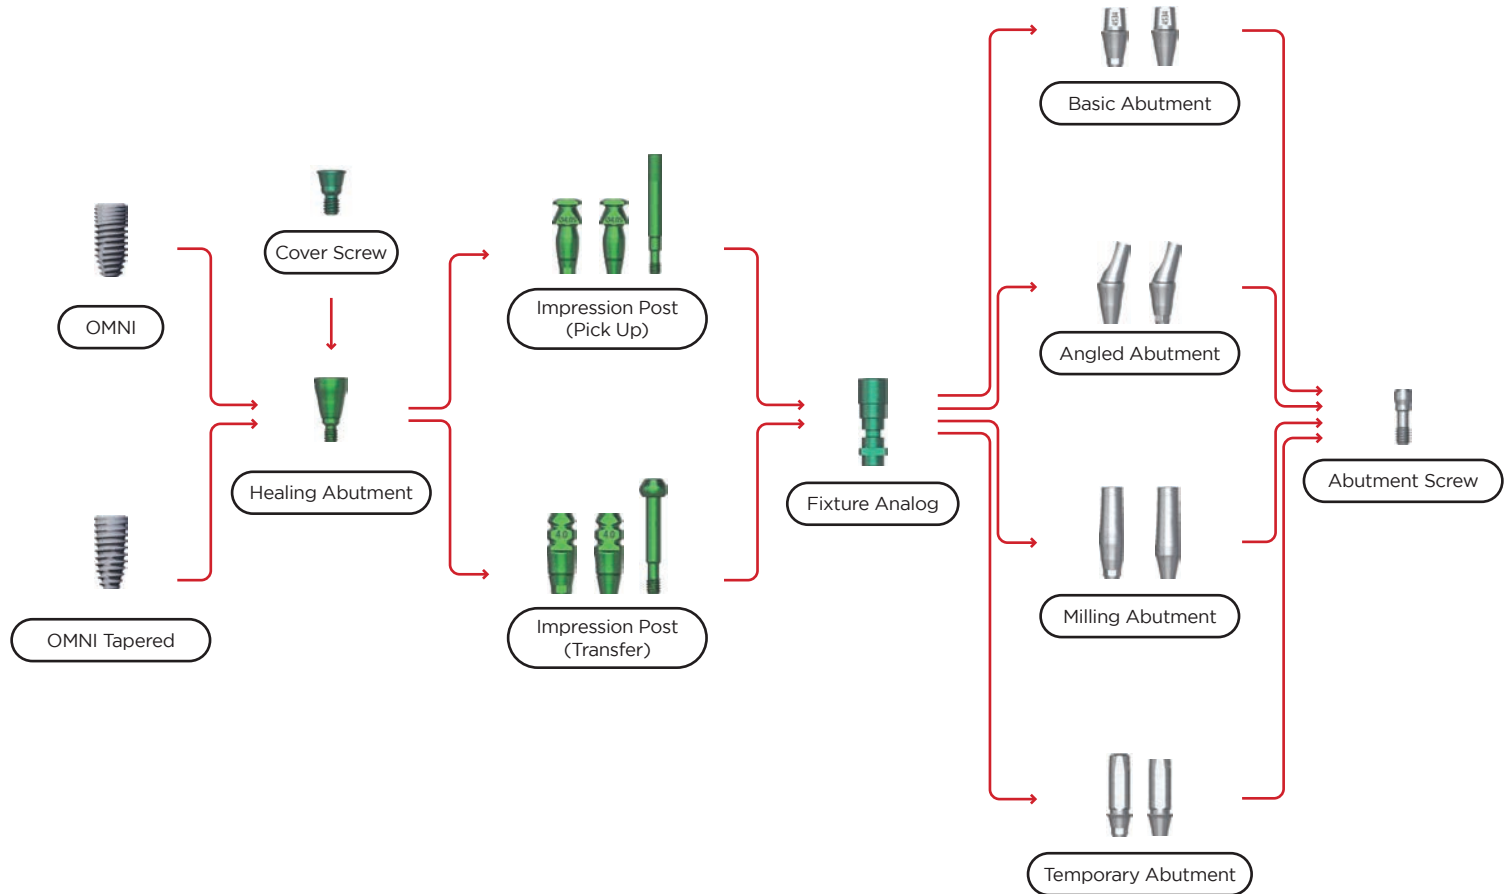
Basic Abutment

Cover Screw

OMNI

Impression Post (Pick Up)

Angled Abutment

Healing Abutment

Fixture Analog

Abutment Screw

OMNI Tapered

Impression Post (Transfer)

Milling Abutment

Temporary Abutment